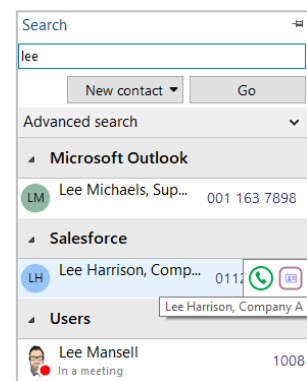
Search

lee

New contact ▾

Go

Advanced search

Microsoft Outlook

LM Lee Michaels, Sup... 001 163 7898

Salesforce

LH Lee Harrison, Comp... 0112

Lee Harrison, Company A

Users

Lee Mansell
In a meeting
1008